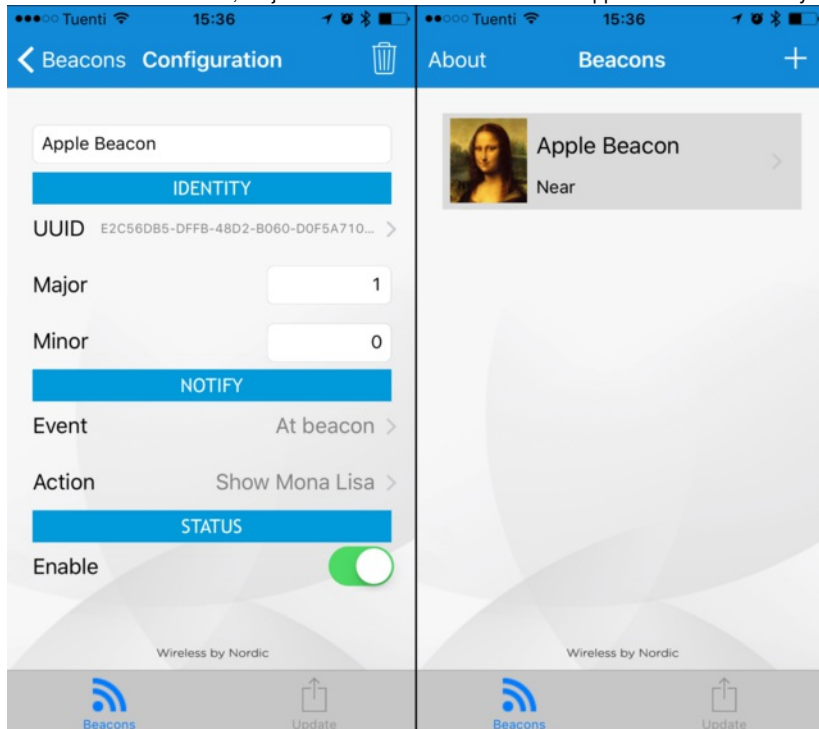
Tuenti 15:36

Beacons Configuration

Apple Beacon

IDENTITY

UUID E2C56DB5-DFFB-48D2-B060-D0F5A710...

Major 1

Minor 0

NOTIFY

Event At beacon

Action Show Mona Lisa

STATUS

Enable

Wireless by Nordic

Beacons Update

Tuenti 15:36

About Beacons +

Apple Beacon
Near

Wireless by Nordic

Beacons Update